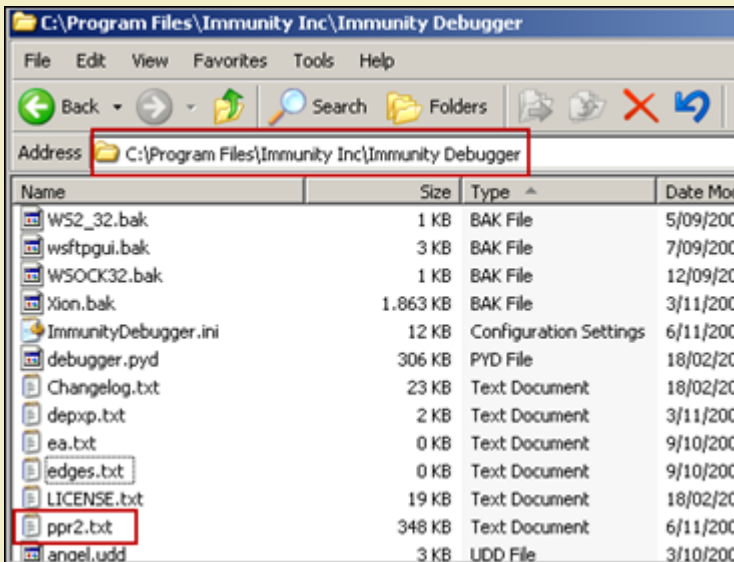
C:\Program Files\Immunity Inc\Immunity Debugger

File Edit View Favorites Tools Help

Back Search Folders

Address C:\Program Files\Immunity Inc\Immunity Debugger

| Name | Size | Type | Date Mo |
|---|---|---|---|
| WS2_32.bak | 1 KB | BAK File | 5/09/20 |
| wsftpgui.bak | 3 KB | BAK File | 7/09/20 |
| WSOCK32.bak | 1 KB | BAK File | 12/09/2 |
| Xion.bak | 1.863 KB | BAK File | 3/11/20 |
| ImmunityDebugger.ini | 12 KB | Configuration Settings | 6/11/20 |
| debugger.pyd | 306 KB | PYD File | 18/02/2 |
| Changelog.txt | 23 KB | Text Document | 18/02/2 |
| depxp.txt | 2 KB | Text Document | 3/11/20 |
| ea.txt | 0 KB | Text Document | 9/10/20 |
| edges.txt | 0 KB | Text Document | 9/10/20 |
| LICENSE.txt | 19 KB | Text Document | 18/02/2 |
| ppr2.txt | 348 KB | Text Document | 6/11/20 |
| angel.udd | 3 KB | UDD File | 3/10/20 |